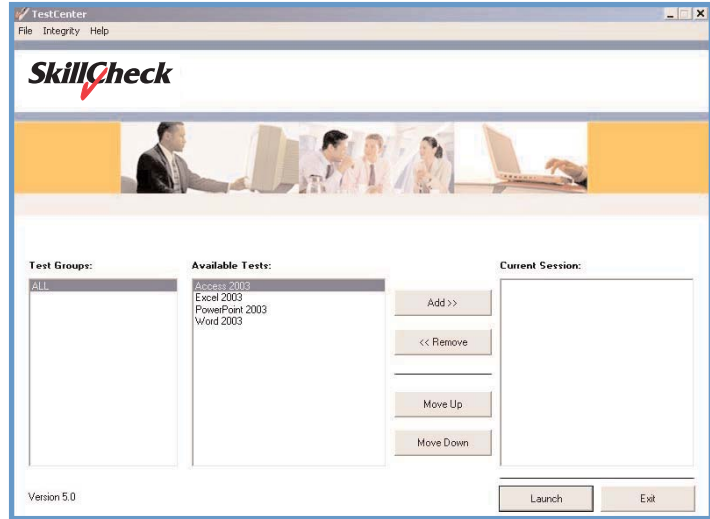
TestCenter

File Integrity Help

SkillCheck

Test Groups:

ALL

Available Tests:

Access 2003
Excel 2003
PowerPoint 2003
Word 2003

Add >>

<< Remove

Move Up

Move Down

Current Session:

Version 5.0

Launch

Exit